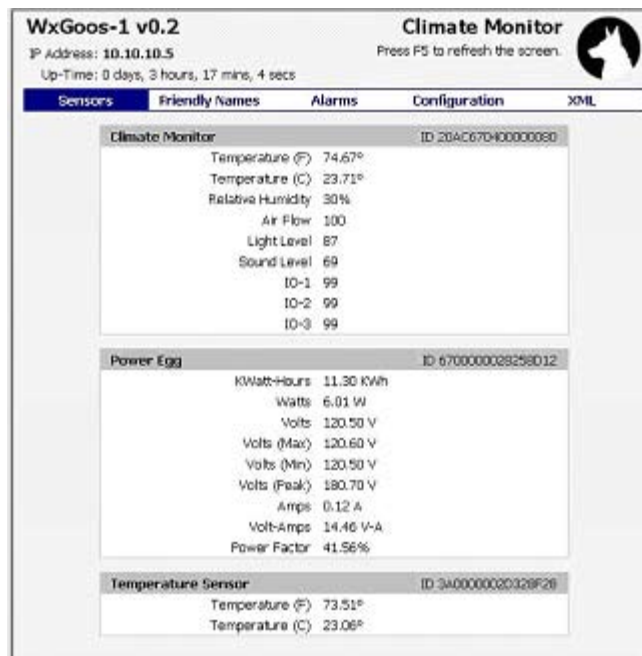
WxGoos-1 v0.2
IP Address: 10.10.10.5
Up-Time: 0 days, 3 hours, 17 mins, 4 secs

Climate Monitor
Press F5 to refresh the screen.

Sensors | Friendly Names | Alarms | Configuration | XML

Climate Monitor | ID 20AC670400000080

| | |
|---|---|
| Temperature (F) | 74.67° |
| Temperature (C) | 23.71° |
| Relative Humidity | 30% |
| Air Flow | 100 |
| Light Level | 87 |
| Sound Level | 69 |
| IO-1 | 99 |
| IO-2 | 99 |
| IO-3 | 99 |

Power Egg | ID 6700000028258D12

| | |
|---|---|
| KWatt-Hours | 11.30 KWh |
| Watts | 6.01 W |
| Volts | 120.50 V |
| Volts (Max) | 120.60 V |
| Volts (Min) | 120.50 V |
| Volts (Peak) | 180.70 V |
| Amps | 0.12 A |
| Volt-Amps | 14.46 V-A |
| Power Factor | 41.56% |

Temperature Sensor | ID 3A0000002D328F28

| | |
|---|---|
| Temperature (F) | 73.51° |
| Temperature (C) | 23.06° |